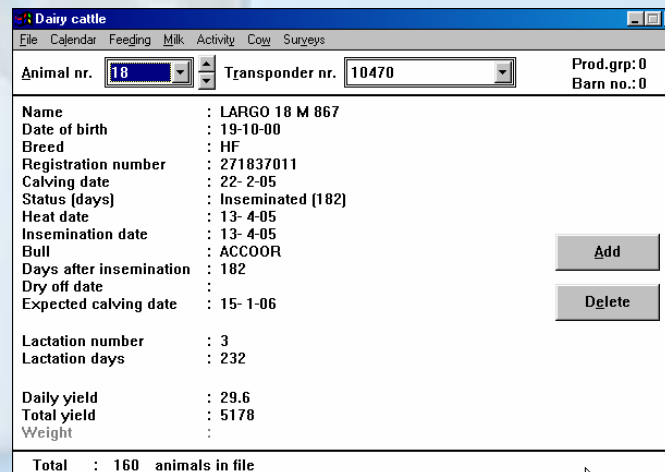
Dairy cattle

File Calendar Feeding Milk Activity Cow Surveys

Animal nr. 18 Transponder nr. 10470

Prod.grp: 0
Barn no.: 0

| | |
|---|---|
| Name | : LARGO 18 M 867 |
| Date of birth | : 19-10-00 |
| Breed | : HF |
| Registration number | : 271837011 |
| Calving date | : 22- 2-05 |
| Status (days) | : Inseminated (182) |
| Heat date | : 13- 4-05 |
| Insemination date | : 13- 4-05 |
| Bull | : ACCOOR |
| Days after insemination | : 182 |
| Dry off date | : |
| Expected calving date | : 15- 1-06 |
| Lactation number | : 3 |
| Lactation days | : 232 |
| Daily yield | : 29.6 |
| Total yield | : 5178 |
| Weight | : |

Add

Delete

Total : 160 animals in file